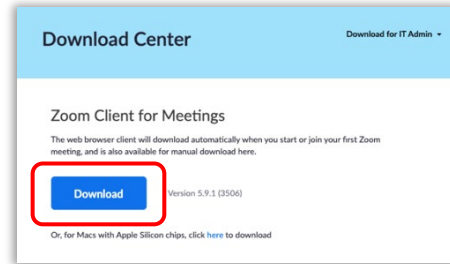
Download Center

Download for IT Admin ▾

Zoom Client for Meetings

The web browser client will download automatically when you start or join your first Zoom meeting, and is also available for manual download here.

Download

Version 5.9.1 (3506)

Or, for Macs with Apple Silicon chips, click here to download